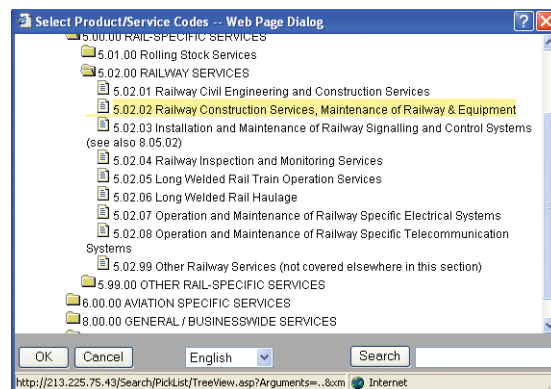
Select Product/Service Codes -- Web Page Dialog

5.00.00 RAIL-SPECIFIC SERVICES
5.01.00 Rolling Stock Services
5.02.00 RAILWAY SERVICES
5.02.01 Railway Civil Engineering and Construction Services
5.02.02 Railway Construction Services, Maintenance of Railway & Equipment
5.02.03 Installation and Maintenance of Railway Signalling and Control Systems (see also 8.05.02)
5.02.04 Railway Inspection and Monitoring Services
5.02.05 Long Welded Rail Train Operation Services
5.02.06 Long Welded Rail Haulage
5.02.07 Operation and Maintenance of Railway Specific Electrical Systems
5.02.08 Operation and Maintenance of Railway Specific Telecommunication Systems
5.02.99 Other Railway Services (not covered elsewhere in this section)
5.99.00 OTHER RAIL-SPECIFIC SERVICES
6.00.00 AVIATION SPECIFIC SERVICES
8.00.00 GENERAL / BUSINESSWIDE SERVICES

OK Cancel English Search

http://213.225.75.43/Search/PickList/TreeView.asp?Arguments=..&xm Internet